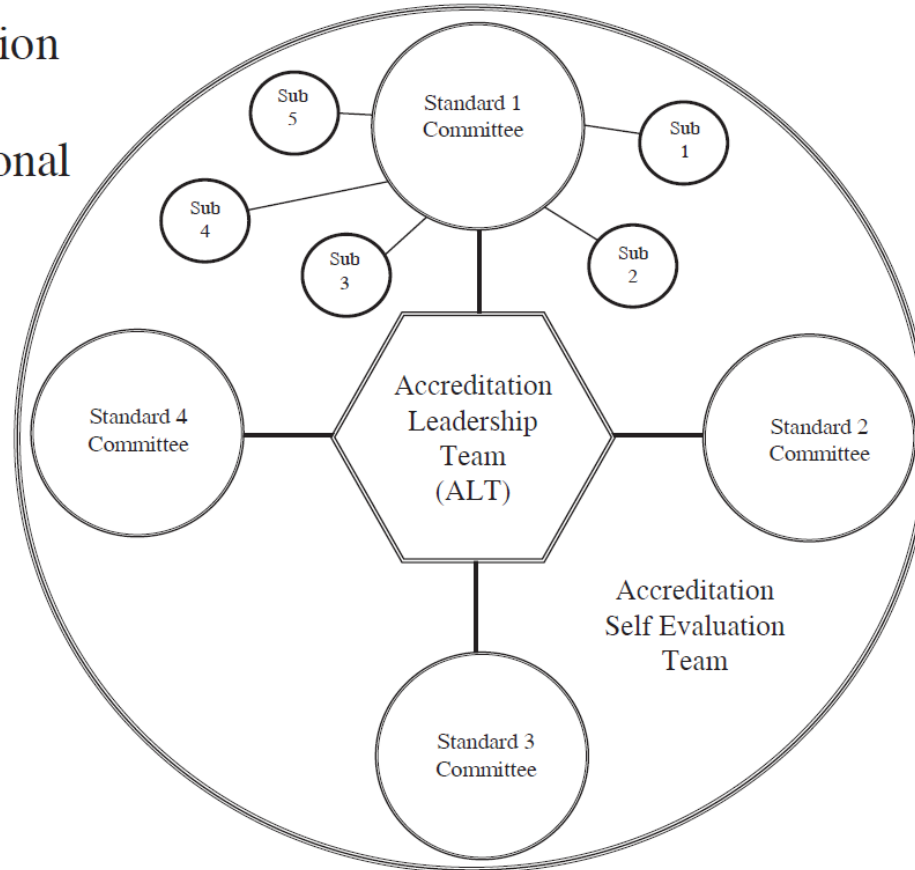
ion

onal

Sub 5

Standard 1 Committee

Sub 1

Sub 4

Sub 3

Sub 2

Standard 4 Committee

Accreditation Leadership Team (ALT)

Standard 2 Committee

Accreditation Self Evaluation Team

Standard 3 Committee